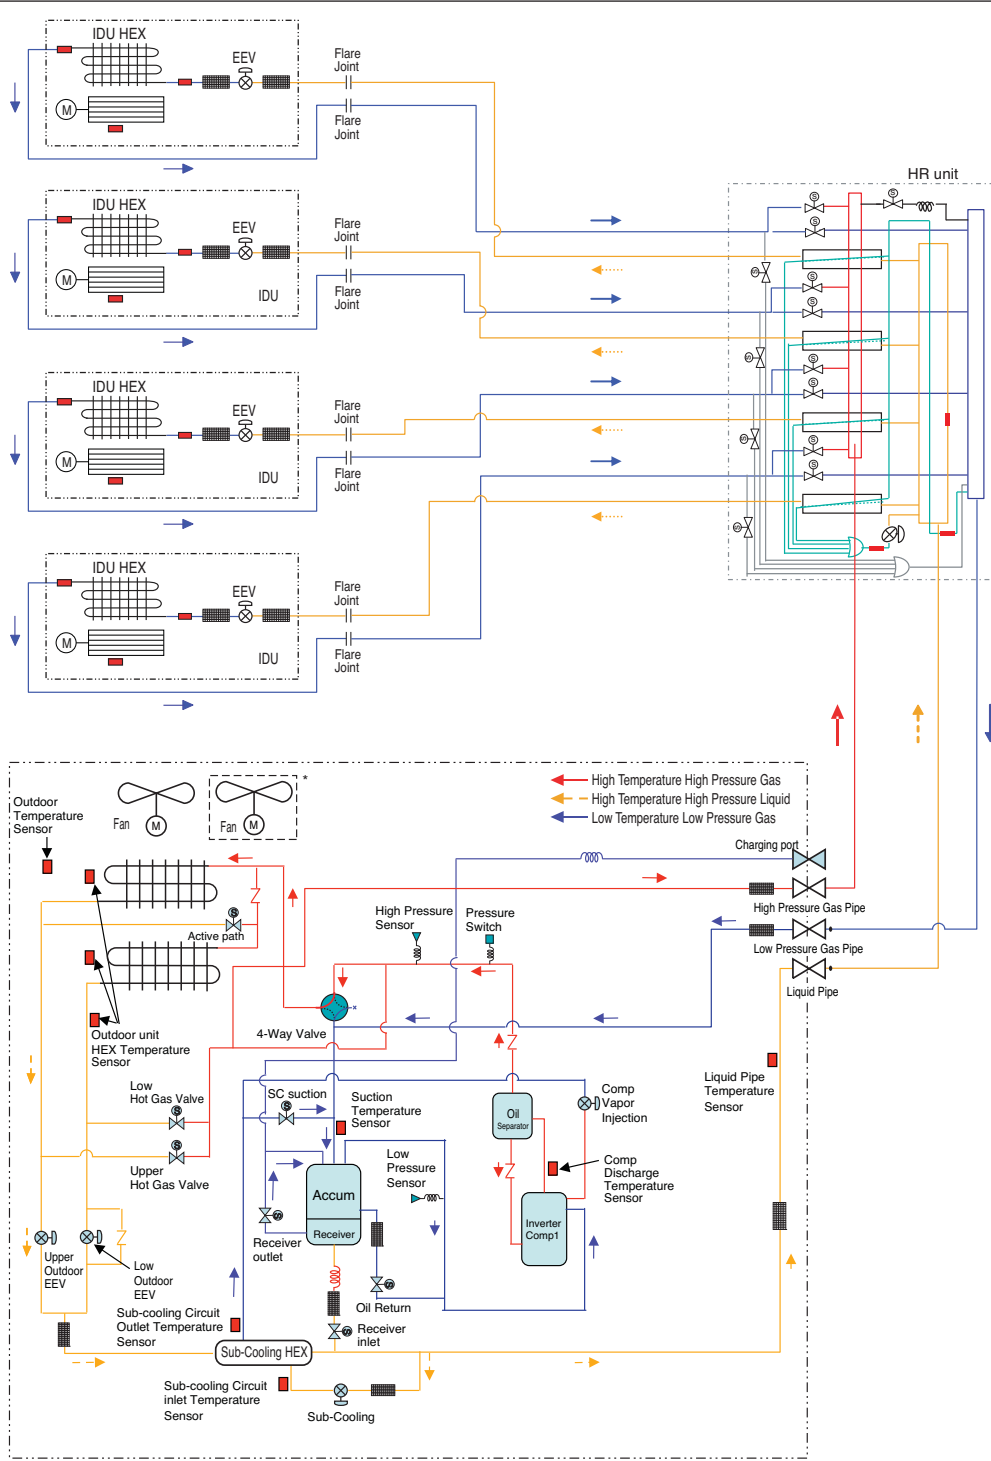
IDU HEX

EEV

M

Flare Joint

Flare Joint

IDU HEX

EEV

M

IDU

Flare Joint

Flare Joint

IDU HEX

EEV

M

IDU

Flare Joint

Flare Joint

IDU HEX

EEV

M

IDU

Flare Joint

Flare Joint

HR unit

Outdoor Temperature Sensor

Fan

M

Fan

M

*

High Temperature High Pressure Gas
High Temperature High Pressure Liquid
Low Temperature Low Pressure Gas

Charging port

High Pressure Gas Pipe

Low Pressure Gas Pipe

Liquid Pipe

Active path

High Pressure Sensor

Pressure Switch

Outdoor unit HEX Temperature Sensor

4-Way Valve

Low Hot Gas Valve

SC suction

Suction Temperature Sensor

Oil Separator

Comp Vapor Injection

Liquid Pipe Temperature Sensor

Upper Hot Gas Valve

Low Pressure Sensor

Accum

Receiver

Comp Discharge Temperature Sensor

Inverter Comp1

Receiver outlet

Upper Outdoor EEV

Low Outdoor EEV

Oil Return

Sub-cooling Circuit Outlet Temperature Sensor

Receiver inlet

Sub-Cooling HEX

Sub-cooling Circuit inlet Temperature Sensor

Sub-Cooling